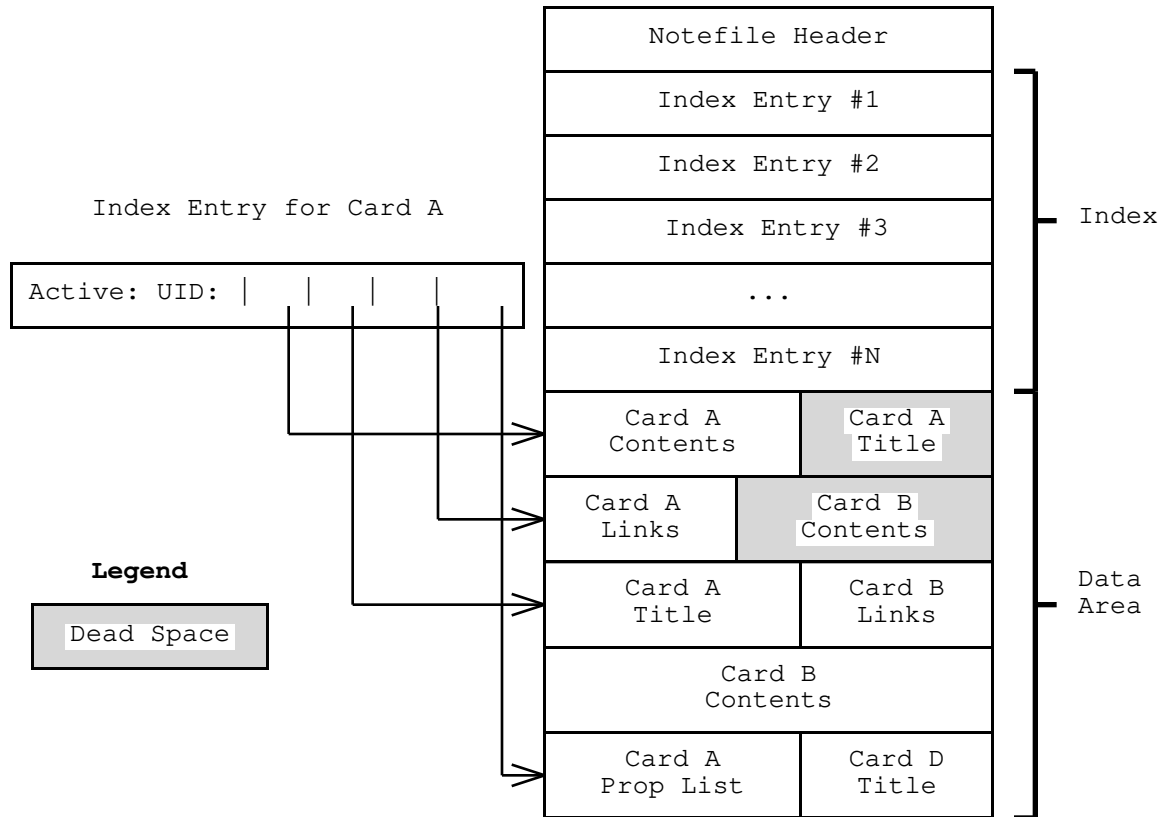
Index Entry for Card A

Active: UID: | | | |

Legend

Dead Space

Notefile Header

Index Entry #1

Index Entry #2

Index Entry #3

...

Index Entry #N

Card A Contents

Card A Title

Card A Links

Card B Contents

Card A Title

Card B Links

Card B Contents

Card A Prop List

Card D Title

Index

Data Area